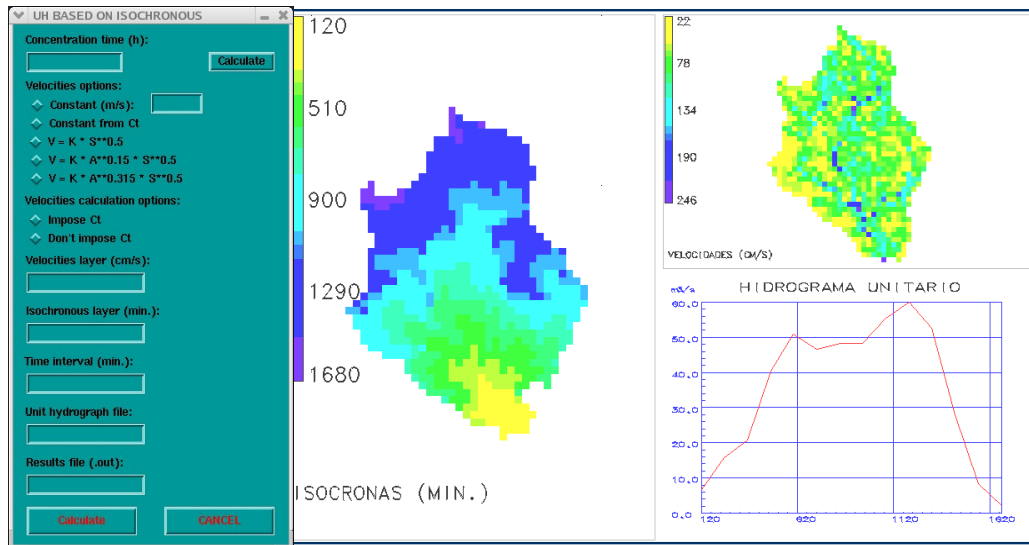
UH BASED ON ISOCHRONOUS

Concentration time (h):

Calculate

Velocities options:

Constant (m/s):

Constant from Ct

V = K * S**0.5

V = K * A**0.15 * S**0.5

V = K * A**0.315 * S**0.5

Velocities calculation options:

Impose Ct

Don't impose Ct

Velocities layer (cm/s):

Isochronous layer (min.):

Time interval (min.):

Unit hydrograph file:

Results file (.out):

Calculate

CANCEL

120
510
900
1290
1680

ISOCRONAS (MIN.)

22
78
134
190
246

VELOCIDADES (CM/S)

HIDROGRAMA UNITARIO

m3/s

60.0
50.0
40.0
30.0
20.0
10.0
0.0

120
620
1120
1620